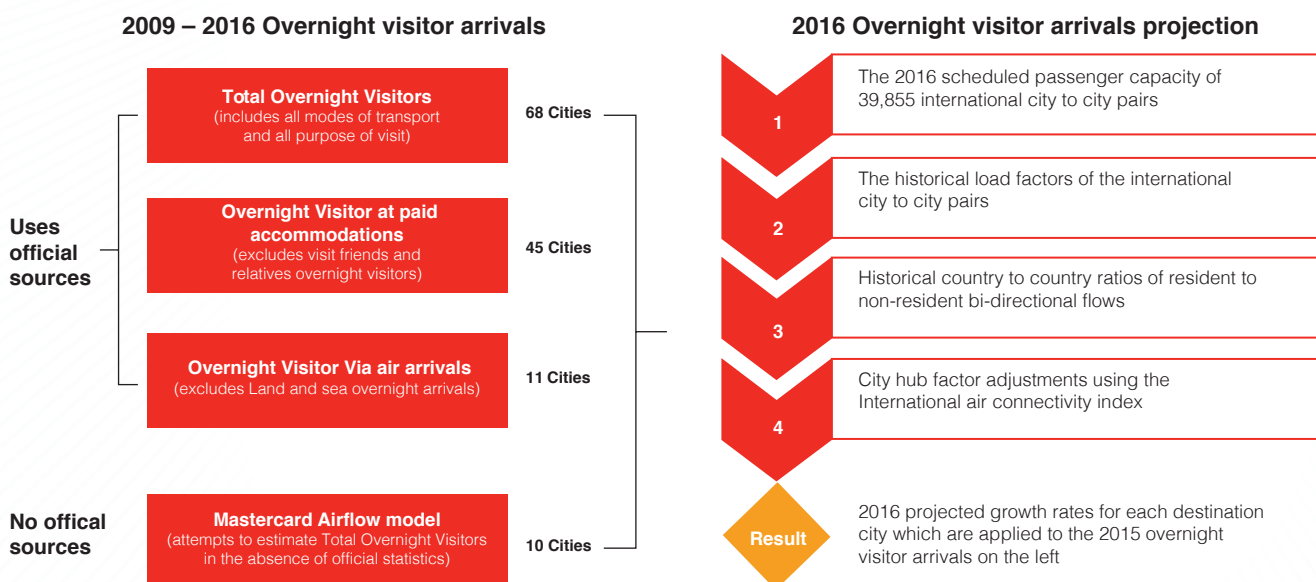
2009 – 2016 Overnight visitor arrivals

Uses official sources

Total Overnight Visitors
(includes all modes of transport and all purpose of visit)

68 Cities

Overnight Visitor at paid accommodations
(excludes visit friends and relatives overnight visitors)

45 Cities

Overnight Visitor Via air arrivals
(excludes Land and sea overnight arrivals)

11 Cities

No offical sources

Mastercard Airflow model
(attempts to estimate Total Overnight Visitors in the absence of official statistics)

10 Cities

2016 Overnight visitor arrivals projection

1
The 2016 scheduled passenger capacity of 39,855 international city to city pairs

2
The historical load factors of the international city to city pairs

3
Historical country to country ratios of resident to non-resident bi-directional flows

4
City hub factor adjustments using the International air connectivity index

Result
2016 projected growth rates for each destination city which are applied to the 2015 overnight visitor arrivals on the left